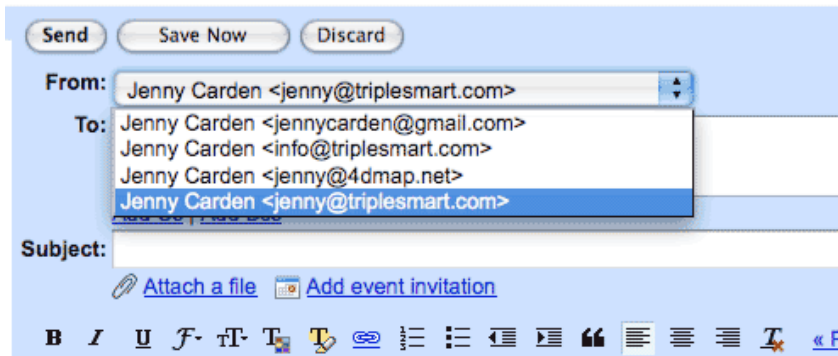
Send Save Now Discard

From: Jenny Carden <jenny@triplesmart.com>

To: Jenny Carden <jennycarden@gmail.com>
Jenny Carden <info@triplesmart.com>
Jenny Carden <jenny@4dmap.net>
Jenny Carden <jenny@triplesmart.com>

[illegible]

Subject:

Attach a file Add event invitation

B I U